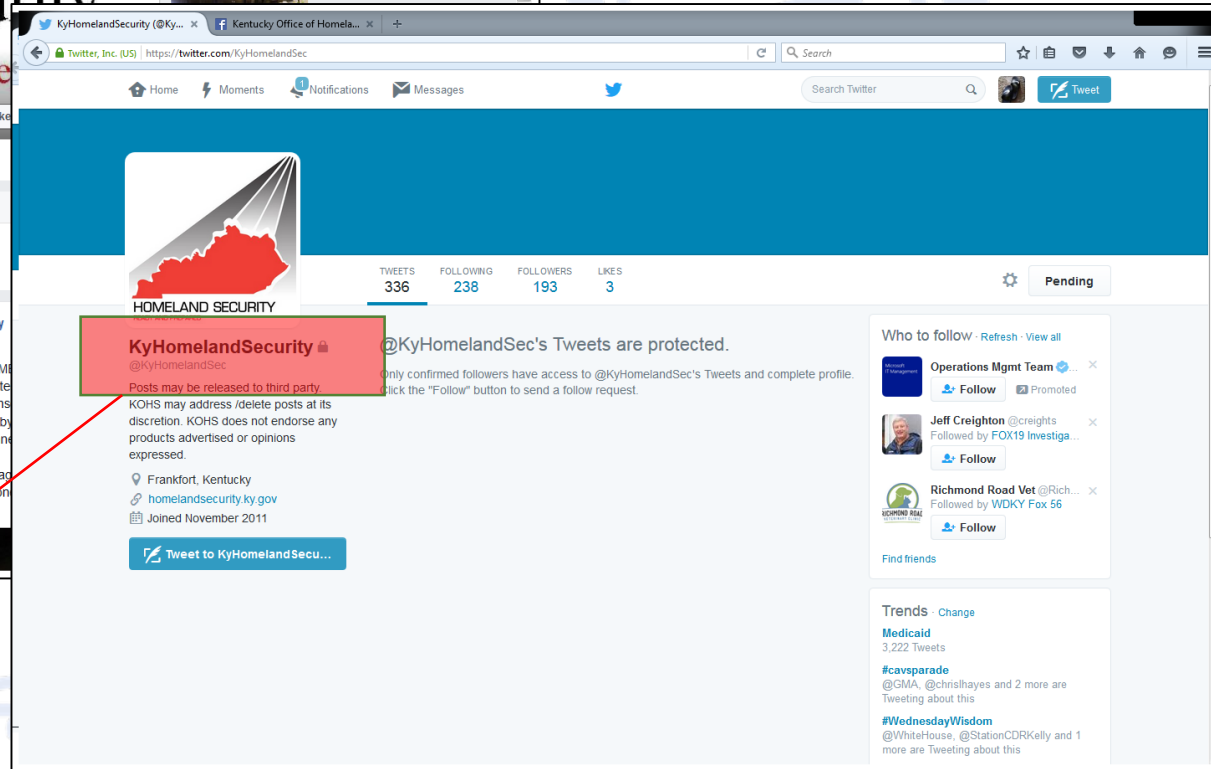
KyHomelandSecurity (@Ky... ×
Kentucky Office of Homela... ×
+

Twitter, Inc. (US) | https://twitter.com/KyHomelandSec
Search

Home
Moments
1 Notifications
Messages
Search Twitter
Tweet

HOMELAND SECURITY

TWEETS
336
FOLLOWING
238
FOLLOWERS
193
LIKES
3

Pending

KyHomelandSecurity
@KyHomelandSec
Posts may be released to third party. KOHS may address /delete posts at its discretion. KOHS does not endorse any products advertised or opinions expressed.

Frankfort, Kentucky
homelandsecurity.ky.gov
Joined November 2011

Tweet to KyHomelandSecu...

@KyHomelandSec's Tweets are protected.
Only confirmed followers have access to @KyHomelandSec's Tweets and complete profile. Click the "Follow" button to send a follow request.

Who to follow · Refresh · View all
Operations Mgmt Team ...
Follow
Promoted
Jeff Creighton @creights
Followed by FOX19 Investiga...
Follow
Richmond Road Vet @Rich...
Followed by WDKY Fox 56
Follow
Find friends

Trends · Change
Medicaid
3,222 Tweets
#cavsparade
@GMA, @chrislhayes and 2 more are Tweeting about this
#WednesdayWisdom
@WhiteHouse, @StationCDRKelly and 1 more are Tweeting about this